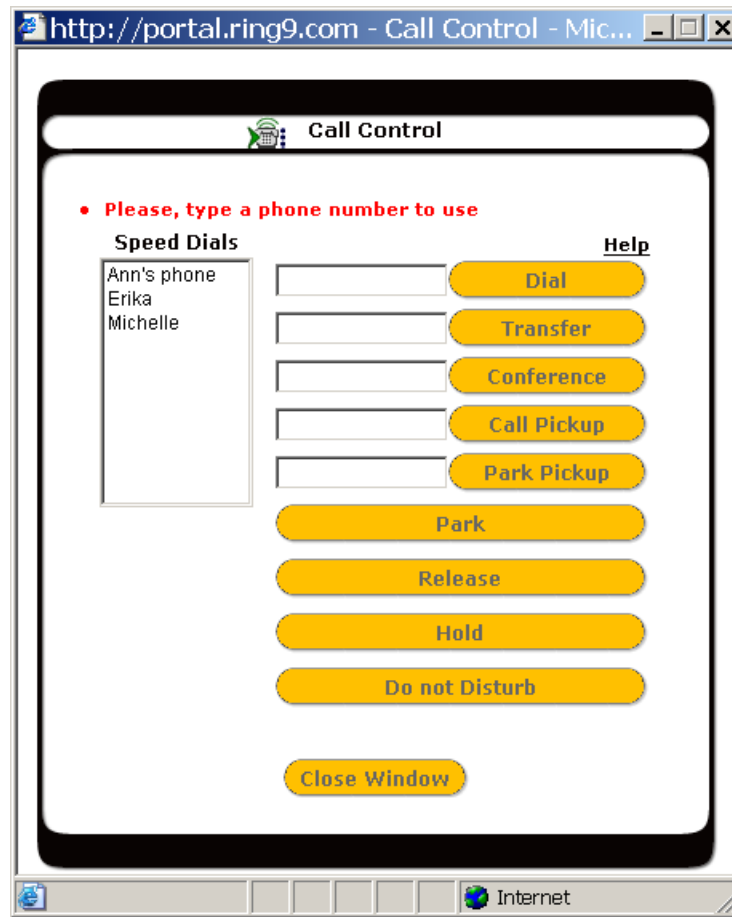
http://portal.ring9.com - Call Control - Mic...

Call Control

• Please, type a phone number to use

Speed Dials

Help

Ann's phone
Erika
Michelle

Dial

Transfer

Conference

Call Pickup

Park Pickup

Park

Release

Hold

Do not Disturb

Close Window

Internet